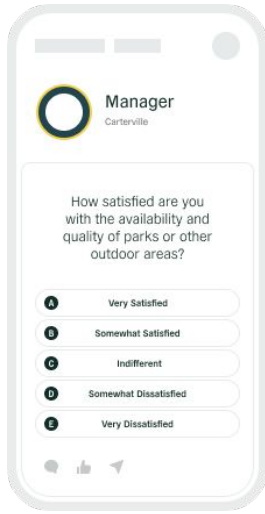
Manager
Carterville

How satisfied are you with the availability and quality of parks or other outdoor areas?

A Very Satisfied
B Somewhat Satisfied
C Indifferent
D Somewhat Dissatisfied
E Very Dissatisfied